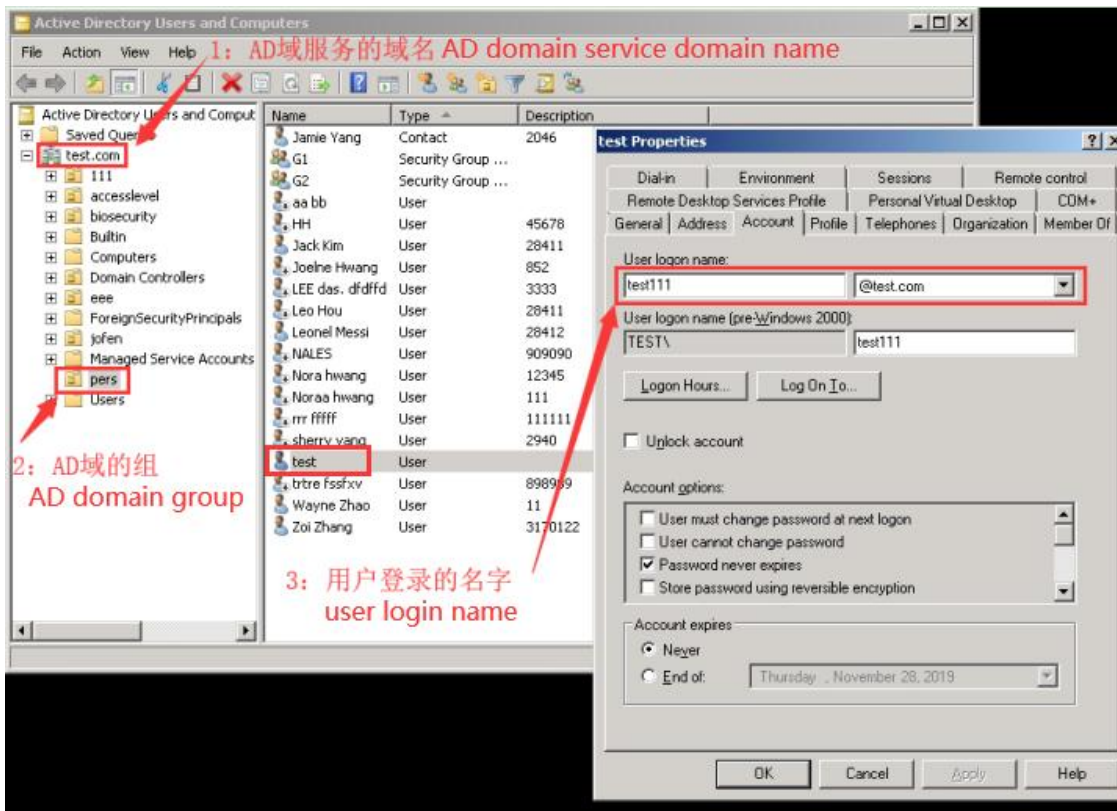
Active Directory Users and Computers

File Action View Help

1：AD域服务的域名 AD domain service domain name

Active Directory Users and Comput
Saved Quer
test.com
111
accesslevel
biosecurity
Builtin
Computers
Domain Controllers
eeee
ForeignSecurityPrincipals
jofen
Managed Service Accounts
pers
Users

2：AD域的组
AD domain group

| Name | Type | Description |
|---|---|---|
| Jamie Yang | Contact | 2046 |
| G1 | Security Group ... | |
| G2 | Security Group ... | |
| aa bb | User | |
| HH | User | 45678 |
| Jack Kim | User | 28411 |
| Joelne Hwang | User | 852 |
| LEE das. dfdffd | User | 3333 |
| Leo Hou | User | 28411 |
| Leonel Messi | User | 28412 |
| NALES | User | 909090 |
| Nora hwang | User | 12345 |
| Noraa hwang | User | 111 |
| rrr fffff | User | 111111 |
| sherry yang | User | 2940 |
| test | User | |
| trtre fssfxv | User | 898989 |
| Wayne Zhao | User | 11 |
| Zoi Zhang | User | 3170122 |

3：用户登录的名字
user login name

test Properties ? ×

Dial-in | Environment | Sessions | Remote control
Remote Desktop Services Profile | Personal Virtual Desktop | COM+
General | Address | Account | Profile | Telephones | Organization | Member Of

User logon name:
test111 @test.com

User logon name (pre-Windows 2000):
TEST\ test111

Logon Hours... Log On To...

Unlock account

Account options:
User must change password at next logon
User cannot change password
Password never expires
Store password using reversible encryption

Account expires
Never
End of: Thursday , November 28, 2019

OK Cancel Apply Help